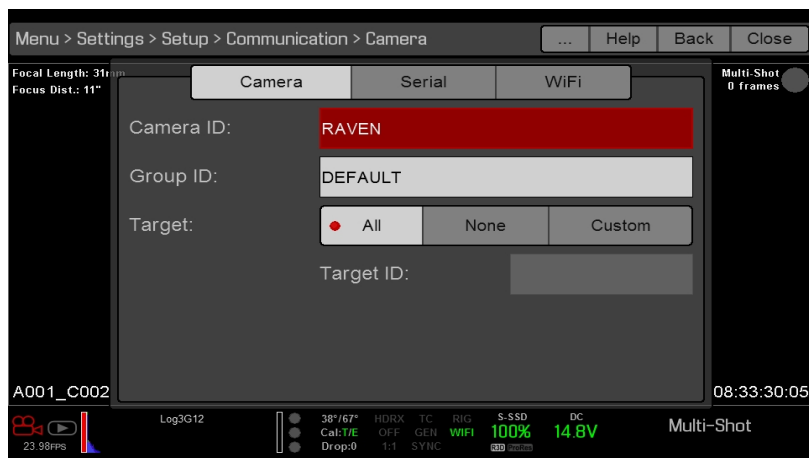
Menu > Settings > Setup > Communication > Camera

... Help Back Close

Focal Length: 31mm
Focus Dist.: 11"

Multi-Shot
0 frames

Camera Serial WiFi

Camera ID: RAVEN

Group ID: DEFAULT

Target: All None Custom

Target ID:

A001_C002

08:33:30:05

23.98FPS

Log3G12

38°/67°
Cal:T/E
Drop:0

HDRX
OFF
1:1

TC
GEN
SYNC

RIG
WIFI

S-SSD
100%
RED ProRes

DC
14.8V

Multi-Shot